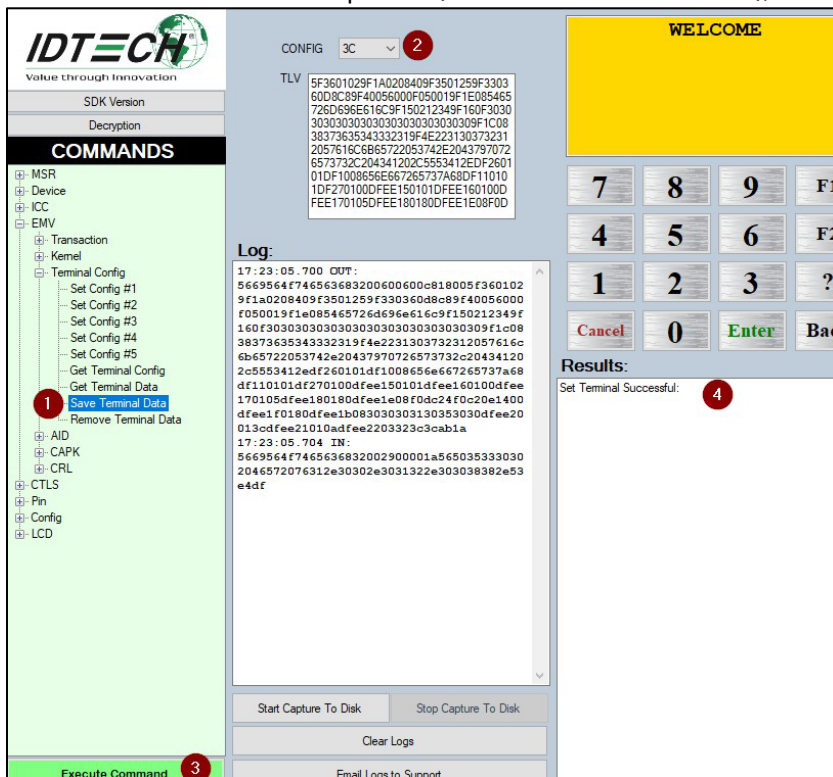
IDTECH
Value through Innovation

SDK Version
Decryption
COMMANDS
MSR
Device
ICC
EMV
Transaction
Kernel
Terminal Config
Set Config #1
Set Config #2
Set Config #3
Set Config #4
Set Config #5
Get Terminal Config
Get Terminal Data
1
Save Terminal Data
Remove Terminal Data
AID
CAPK
CRL
CTLS
Pin
Config
LCD

Execute Command
3

CONFIG 3C
2
TLV
5F3601029F1A0208409F3501259F330360D8C89F40056000F050019F1E085465726D696E616C9F150212349F160F3030303030303030303030303030309F1C0838373635343332319F4E2231303732312057616C6B65722053742E20437970726573732C204341202C5553412EDF260101DF1008656E667265737A68DF110101DF270100DFEE150101DFEE160100DFEE170105DFEE180180DFEE1E08F0D

Log:
17:23:05.700 OUT:
5669564f746563683200600600c818005f3601029f1a0208409f3501259f330360d8c89f40056000f050019f1e085465726d696e616c9f150212349f160f3030303030303030303030303030309f1c0838373635343332319f4e2231303732312057616c6b65722053742e20437970726573732c204341202c5553412edf260101df1008656e667265737a68df110101df270100dfee150101dfee160100dfee170105dfee180180dfee1e08f0dc24f0c20e1400dfee1f0180dfee1b0830303031303530300dfee20013cdfee21010adfee2203323c3cab1a
17:23:05.704 IN:
5669564f746563683200290000001a5650353330302046572076312e30302e3031322e303038382e53e4df

Start Capture To Disk
Stop Capture To Disk
Clear Logs
Email Logs to Support

WELCOME
7
8
9
F1
4
5
6
F2
1
2
3
?
Cancel
0
Enter
Bac

Results:
Set Terminal Successful:
4